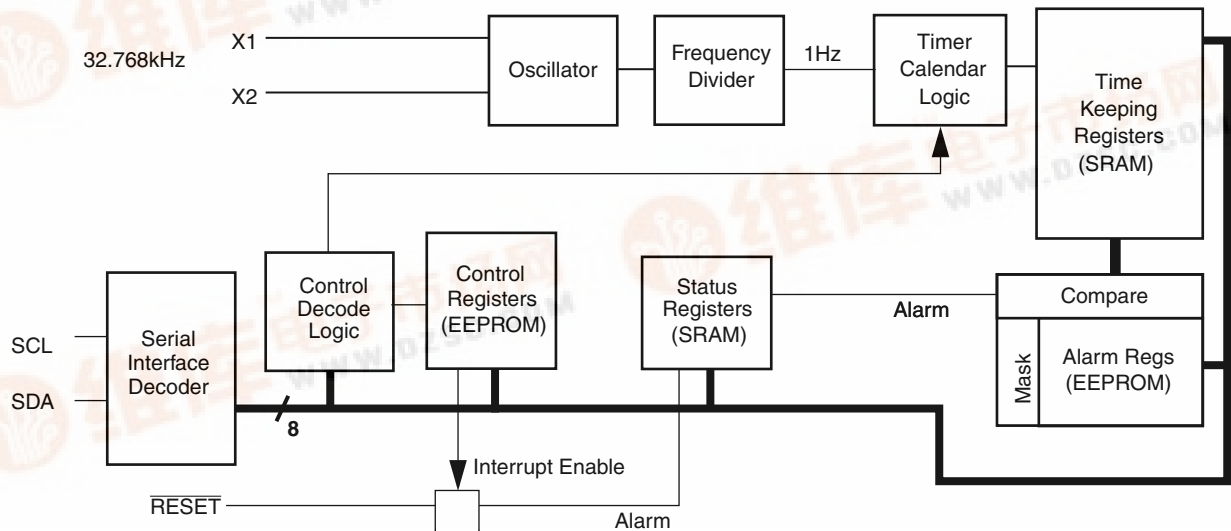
32.768kHz

X1

X2

Oscillator

Frequency Divider

1Hz

Timer Calendar Logic

Time Keeping Registers (SRAM)

Control Decode Logic

Control Registers (EEPROM)

Status Registers (SRAM)

Alarm

Compare

Mask

Alarm Regs (EEPROM)

SCL

SDA

Serial Interface Decoder

8

Interrupt Enable

$\overline{\text{RESET}}$

Alarm